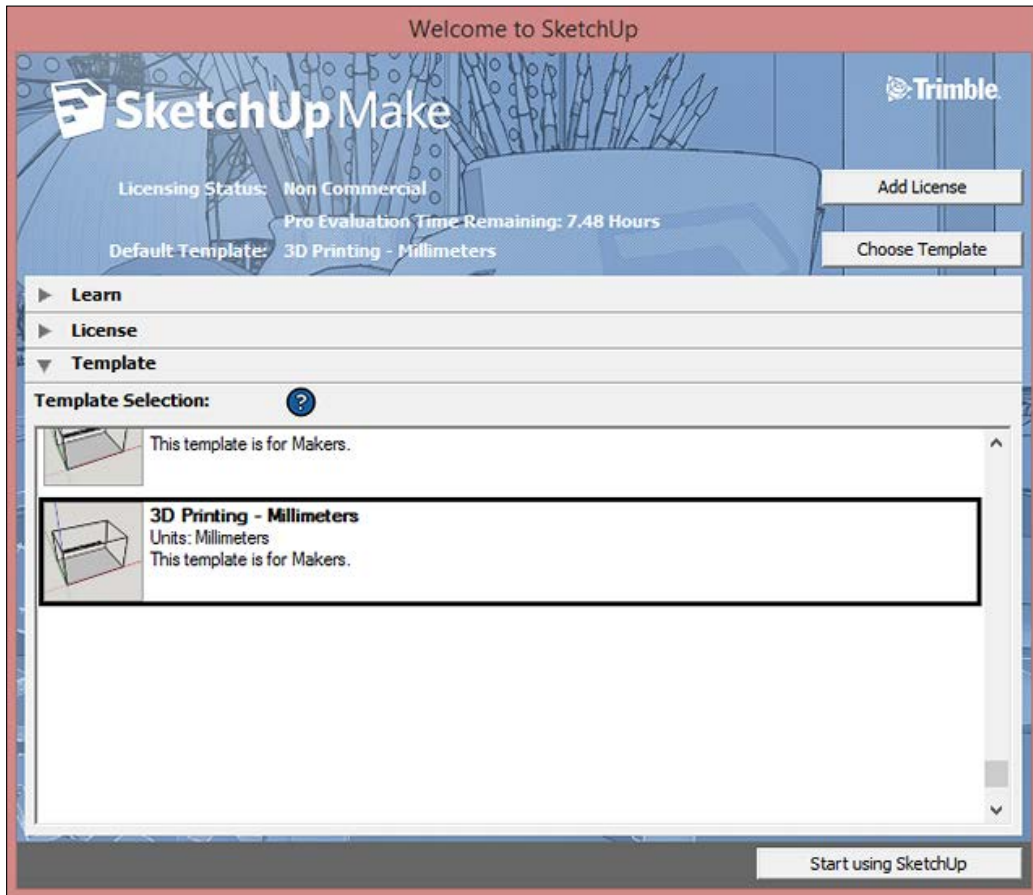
Welcome to SketchUp

SketchUp Make

Trimble

Licensing Status: Non Commercial

Pro Evaluation Time Remaining: 7.48 Hours

Default Template: 3D Printing - Millimeters

Add License

Choose Template

Learn

License

Template

Template Selection:

?

This template is for Makers.

3D Printing - Millimeters
Units: Millimeters
This template is for Makers.

Start using SketchUp